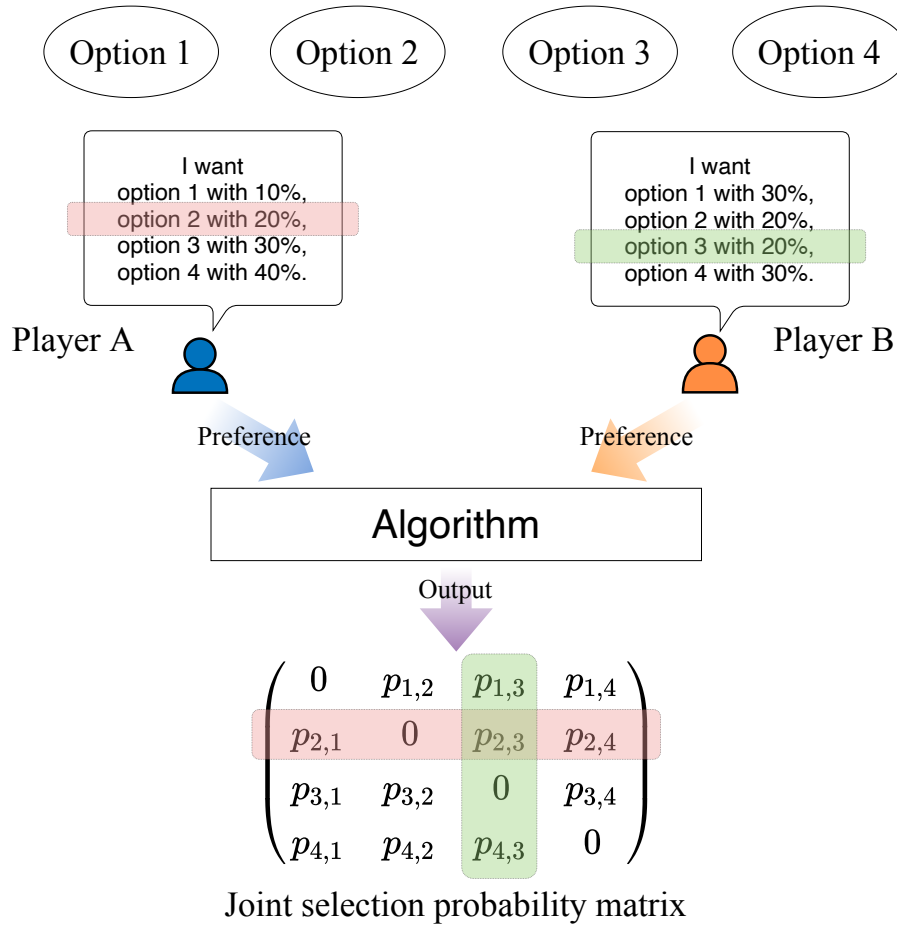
Option 1

Option 2

Option 3

Option 4

I want
option 1 with 10%,
option 2 with 20%,
option 3 with 30%,
option 4 with 40%.

I want
option 1 with 30%,
option 2 with 20%,
option 3 with 20%,
option 4 with 30%.

Player A

Player B

Preference

Preference

Algorithm

Output

$\begin{pmatrix} 0 & p_{1,2} & p_{1,3} & p_{1,4} \\ p_{2,1} & 0 & p_{2,3} & p_{2,4} \\ p_{3,1} & p_{3,2} & 0 & p_{3,4} \\ p_{4,1} & p_{4,2} & p_{4,3} & 0 \end{pmatrix}$

Joint selection probability matrix